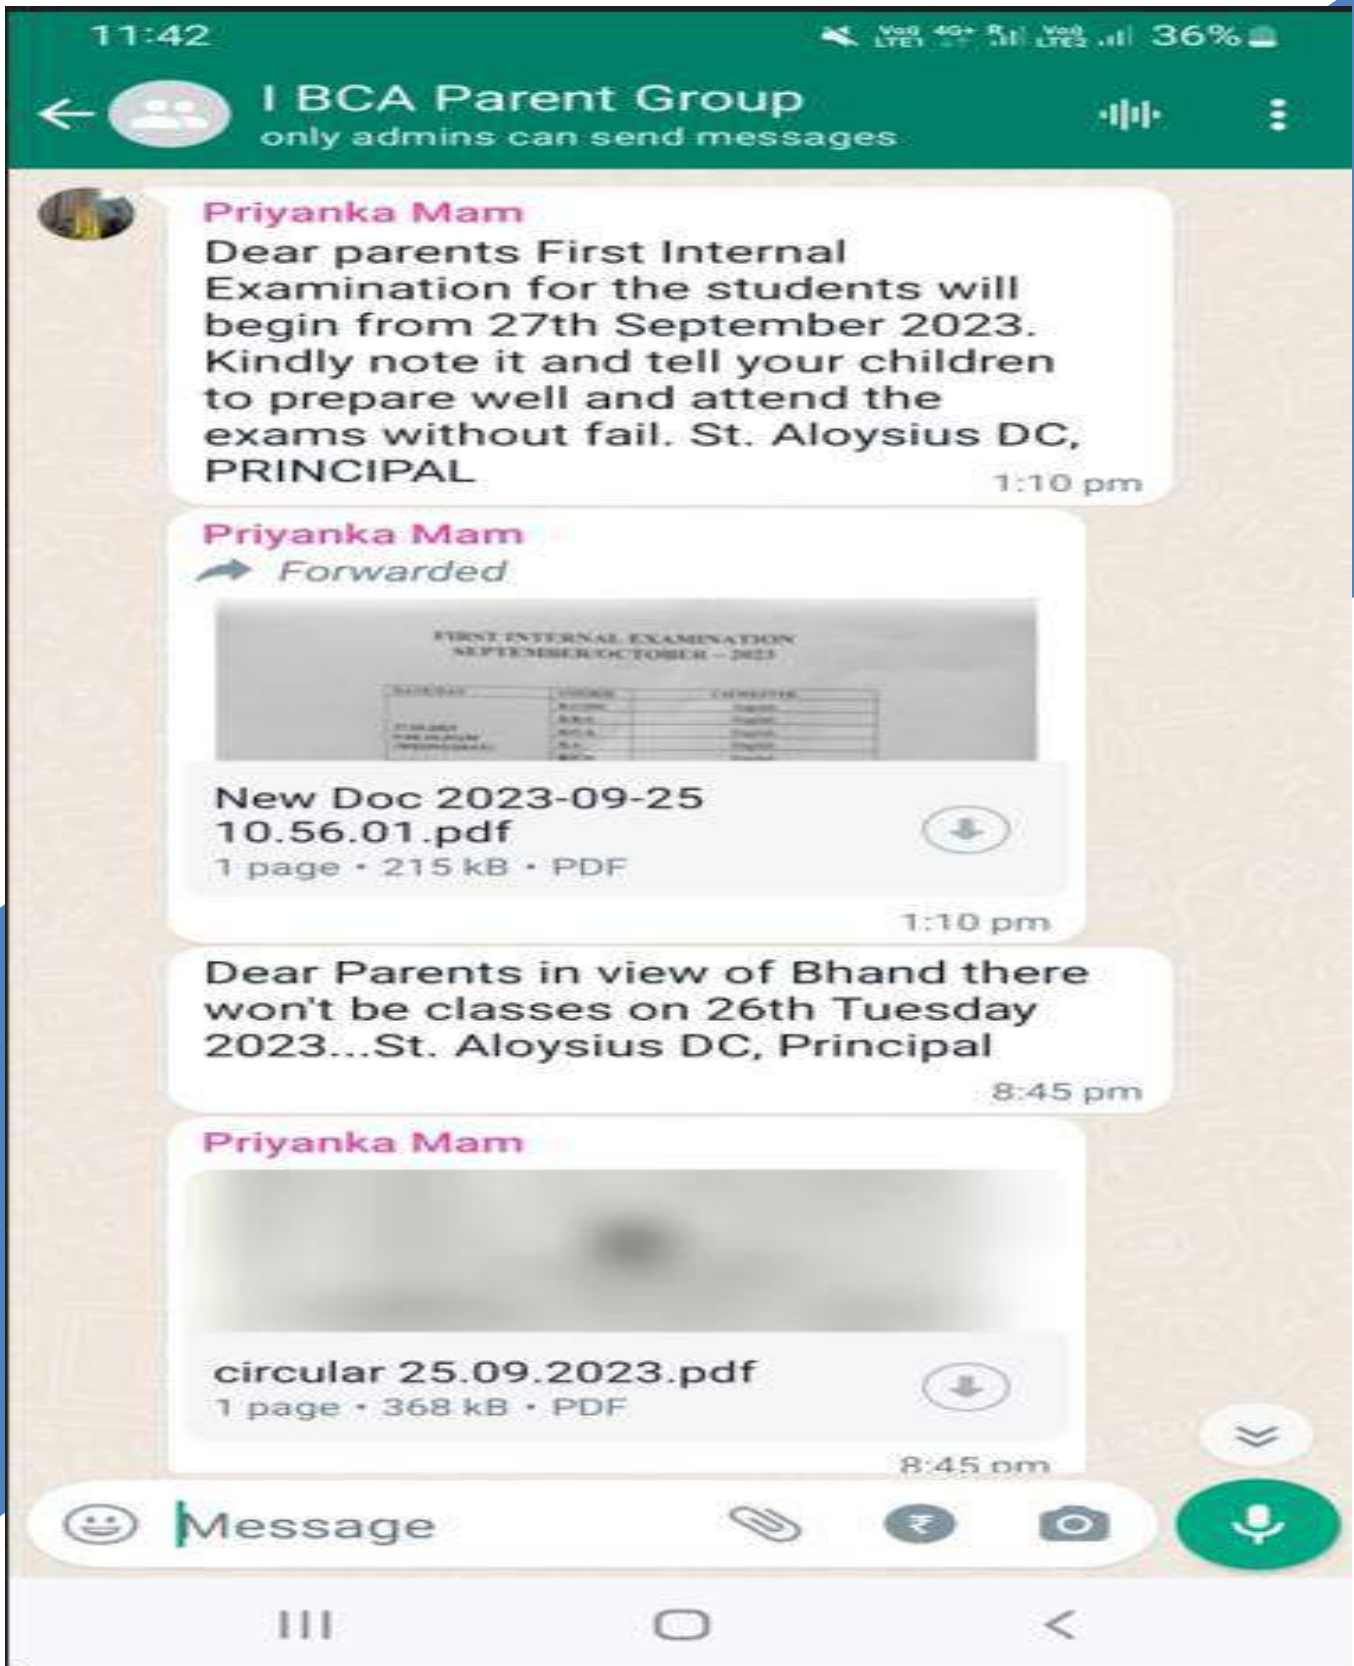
11:42 36%

I BCA Parent Group
only admins can send messages

Priyanka Mam
Dear parents First Internal Examination for the students will begin from 27th September 2023. Kindly note it and tell your children to prepare well and attend the exams without fail. St. Aloysius DC, PRINCIPAL
1:10 pm

Priyanka Mam
Forwarded
FIRST INTERNAL EXAMINATION
SEPTEMBER/OCTOBER – 2023
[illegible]
New Doc 2023-09-25 10.56.01.pdf
1 page • 215 kB • PDF
1:10 pm

Dear Parents in view of Bhand there won't be classes on 26th Tuesday 2023...St. Aloysius DC, Principal
8:45 pm

Priyanka Mam
circular 25.09.2023.pdf
1 page • 368 kB • PDF
8:45 pm

Message